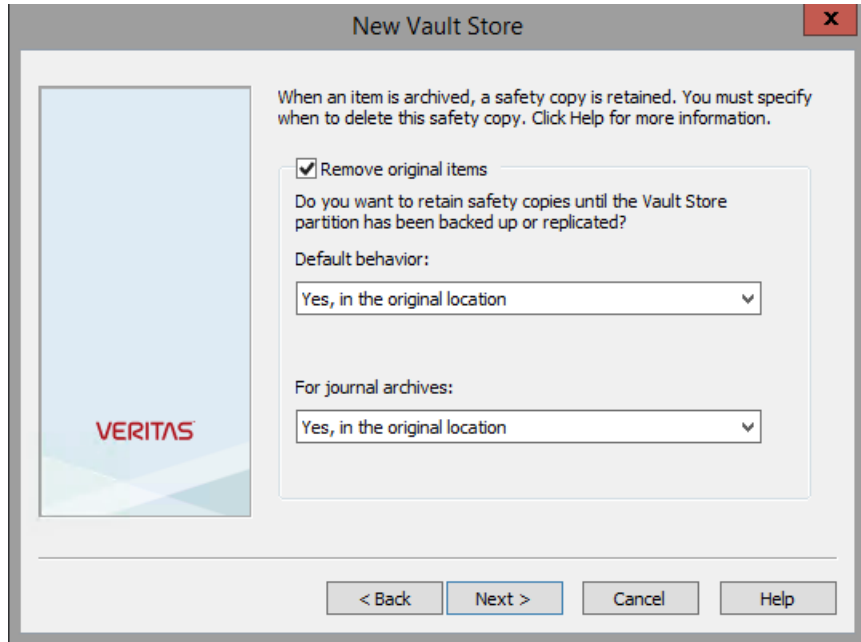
New Vault Store

x

When an item is archived, a safety copy is retained. You must specify when to delete this safety copy. Click Help for more information.

Remove original items

Do you want to retain safety copies until the Vault Store partition has been backed up or replicated?

Default behavior:

Yes, in the original location

For journal archives:

Yes, in the original location

VERITAS

< Back

Next >

Cancel

Help